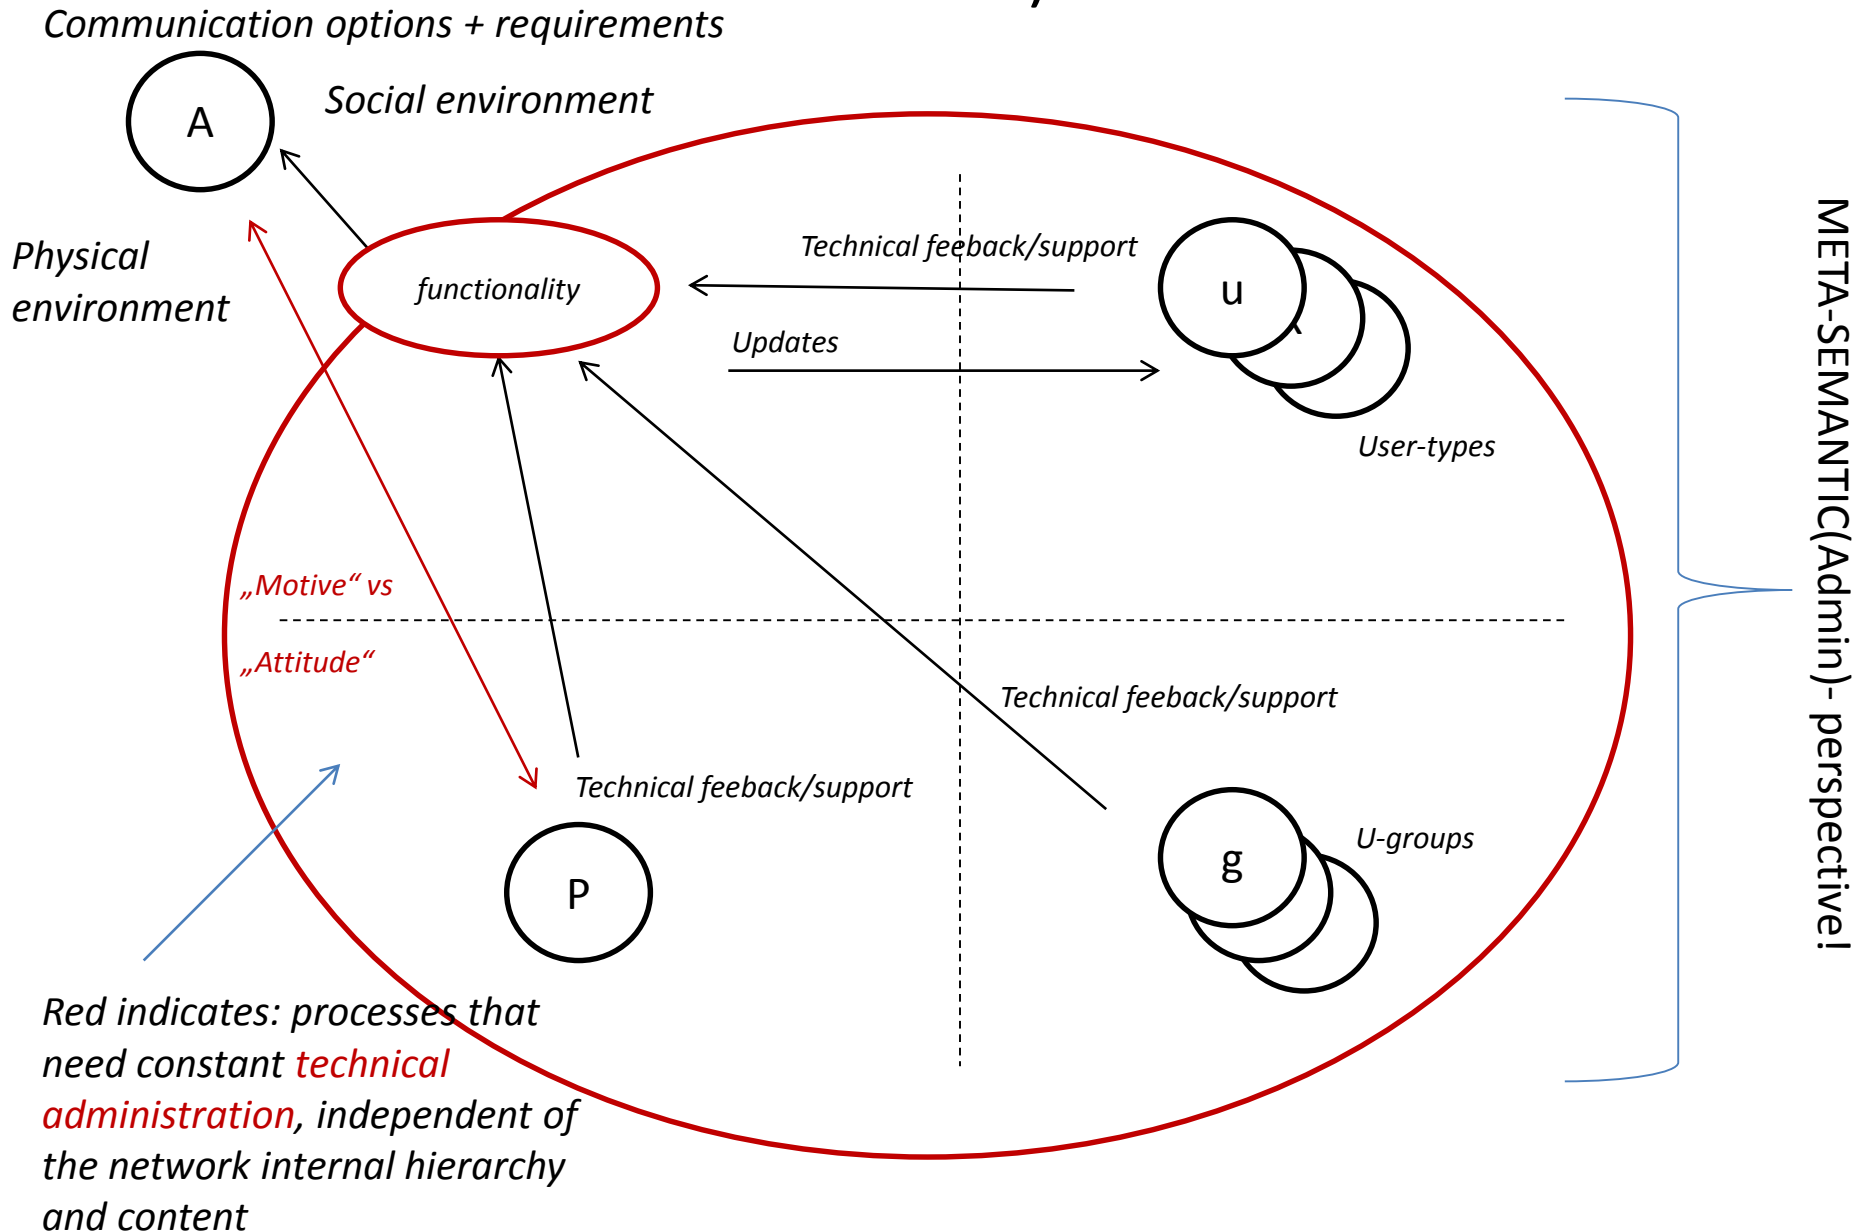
Communication options + requirements

A

Social environment

Physical environment

functionality

Technical feeback/support

u

Updates

User-types

„Motive“ vs

„Attitude“

Technical feeback/support

Technical feeback/support

g

U-groups

P

META-SEMANTIC(Admin)- perspective!

Red indicates: processes that need constant technical administration, independent of the network internal hierarchy and content